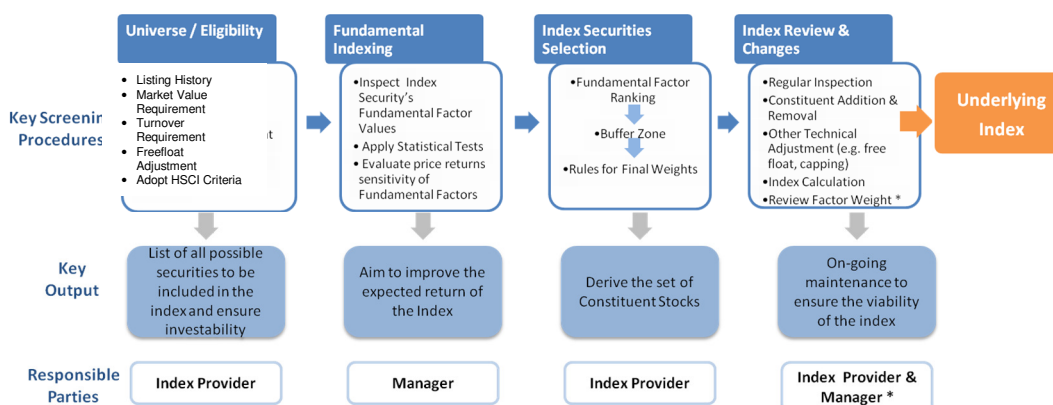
Key Screenin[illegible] Procedures

Universe / Eligibility

- Listing History
- Market Value Requirement
- Turnover Requirement
- Freefloat Adjustment
- Adopt HSCI Criteria

Fundamental Indexing

- Inspect Index Security's Fundamental Factor Values
- Apply Statistical Tests
- Evaluate price returns sensitivity of Fundamental Factors

Index Securities Selection

•Fundamental Factor Ranking

•Buffer Zone

•Rules for Final Weights

Index Review & Changes

•Regular Inspection
•Constituent Addition & Removal
•Other Technical Adjustment (e.g. free float, capping)
•Index Calculation
•Review Factor Weight *

Underlying Index

Key Output

List of all possible securities to be included in the index and ensure investability

Aim to improve the expected return of the Index

Derive the set of Constituent Stocks

On-going maintenance to ensure the viability of the index

Responsible Parties

Index Provider

Manager

Index Provider

Index Provider & Manager *